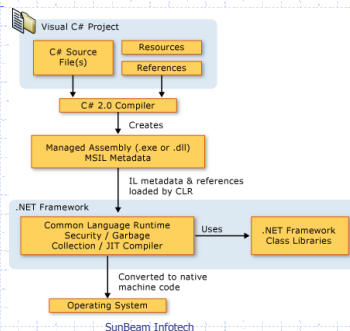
Visual C# Project

C# Source File(s)

Resources

References

C# 2.0 Compiler

Creates

Managed Assembly (.exe or .dll) MSIL Metadata

IL metadata & references loaded by CLR

.NET Framework

Common Language Runtime Security / Garbage Collection / JIT Compiler

Uses

.NET Framework Class Libraries

Converted to native machine code

Operating System

SunBeam Infotech